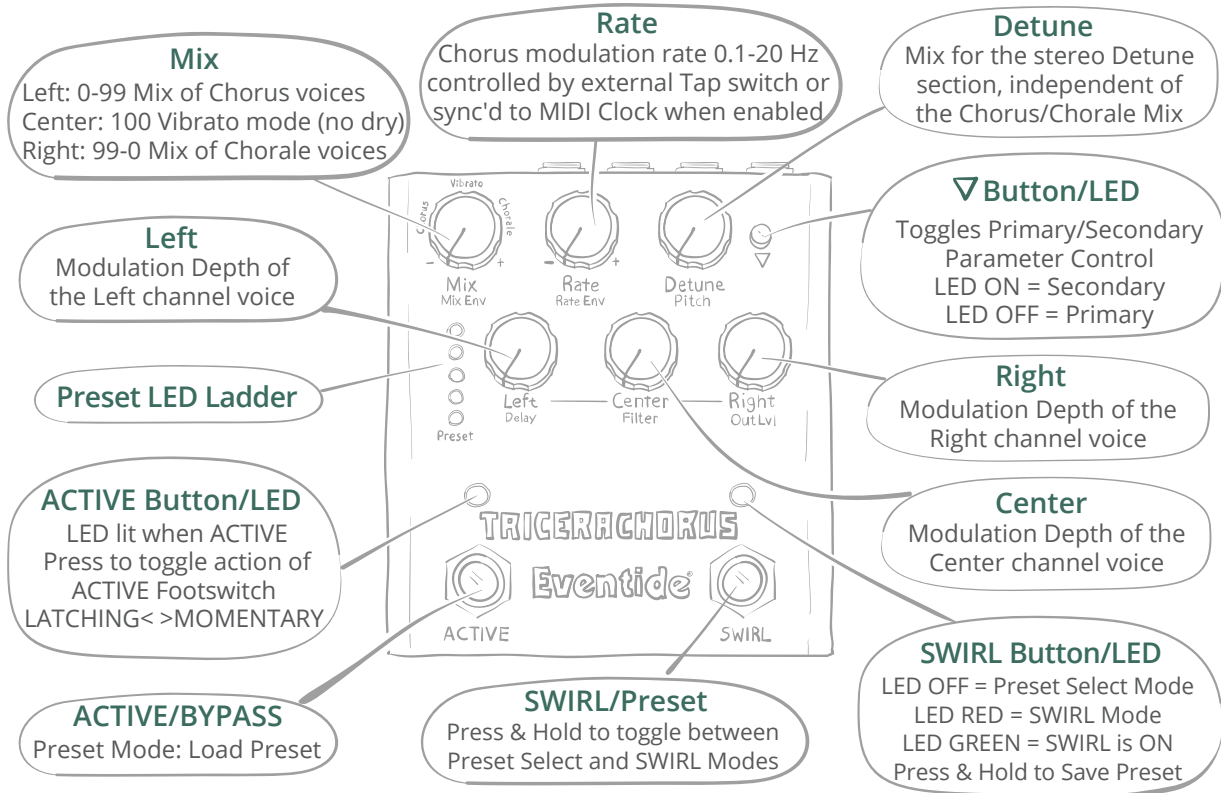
Mix
Left: 0-99 Mix of Chorus voices
Center: 100 Vibrato mode (no dry)
Right: 99-0 Mix of Chorale voices

Rate
Chorus modulation rate 0.1-20 Hz controlled by external Tap switch or sync'd to MIDI Clock when enabled

Detune
Mix for the stereo Detune section, independent of the Chorus/Chorale Mix

∇ Button/LED
Toggles Primary/Secondary Parameter Control
LED ON = Secondary
LED OFF = Primary

Left
Modulation Depth of the Left channel voice

Preset LED Ladder

Right
Modulation Depth of the Right channel voice

ACTIVE Button/LED
LED lit when ACTIVE
Press to toggle action of ACTIVE Footswitch
LATCHING< >MOMENTARY

Center
Modulation Depth of the Center channel voice

Chorus Vibrato Chorale
– +
Mix
Mix Env
– +
Rate
Rate Env
Detune
Pitch
∇
Left
Delay
Center
Filter
Right
OutLvl
Preset

TRICERACHORUS
Eventide
ACTIVE
SWIRL

SWIRL Button/LED
LED OFF = Preset Select Mode
LED RED = SWIRL Mode
LED GREEN = SWIRL is ON
Press & Hold to Save Preset

ACTIVE/BYPASS
Preset Mode: Load Preset

SWIRL/Preset
Press & Hold to toggle between Preset Select and SWIRL Modes